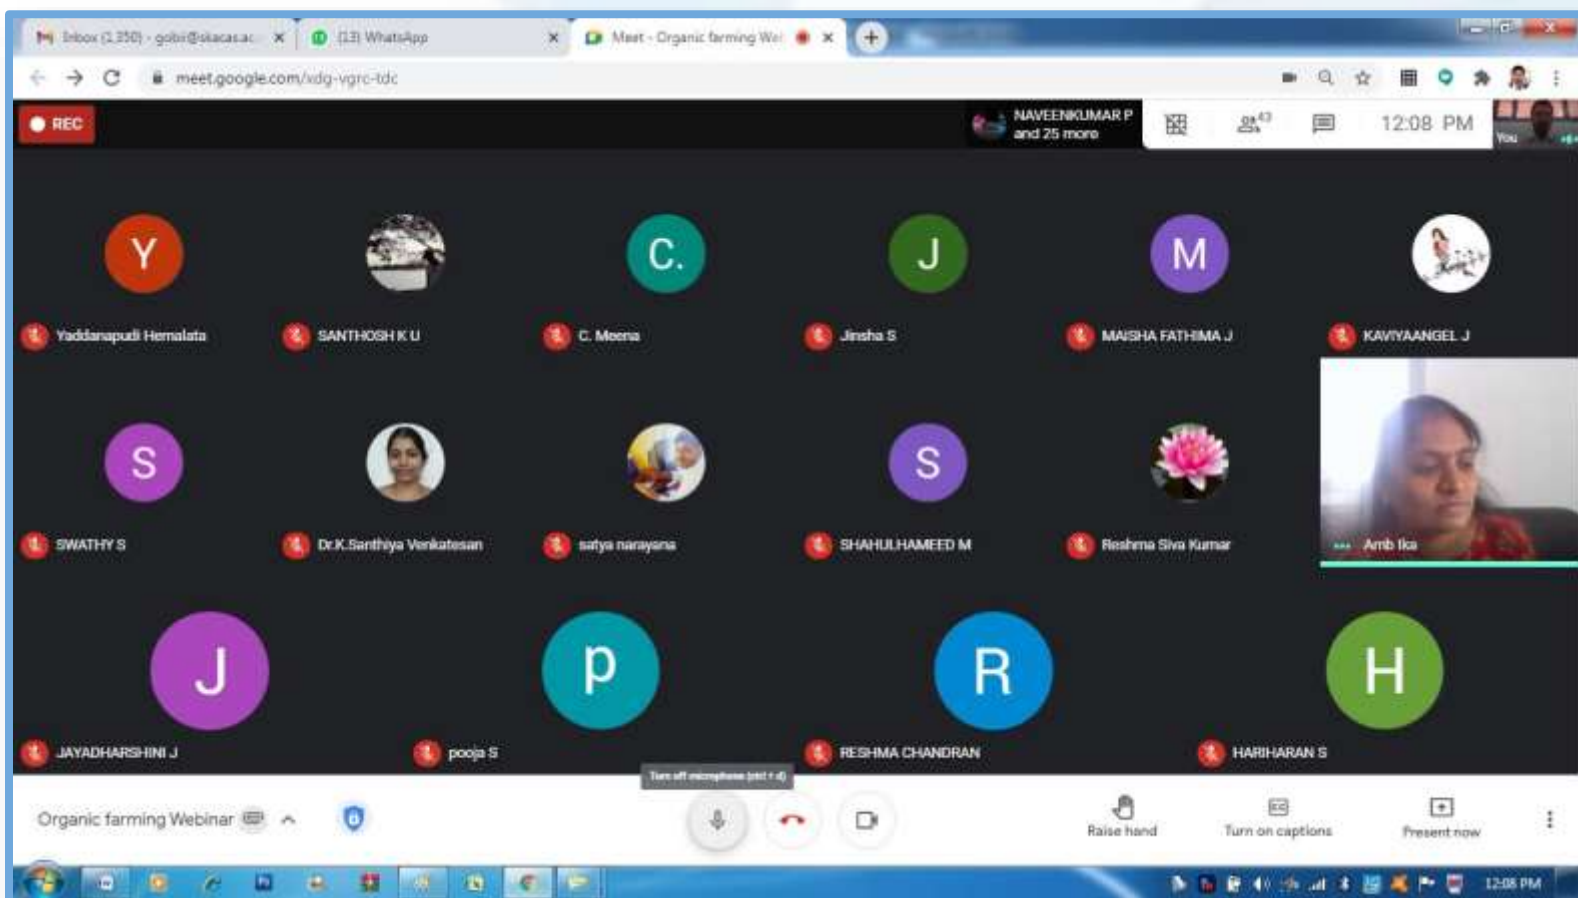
Inbox (1,350) - gobi@skacas.ac ×
(13) WhatsApp ×
Meet - Organic farming We ×
meet.google.com/xdg-vgrc-tdc
REC
NAVEENKUMAR P and 25 more
43
12:08 PM
You
Y
Yaddanapudi Hemalata
SANTHOSH K U
C.
C. Meena
J
Jinsha S
M
MAISHA FATHIMA J
KAVIYAANGEL J
S
SWATHY S
Dr.K.Santhiya Venkatesan
satya narayana
S
SHAHULHAMEED M
Reshma Siva Kumar
Amb Ika
J
JAYADHARSHINI J
p
pooja S
R
RESHMA CHANDRAN
H
HARIHARAN S
Turn off microphone (ctrl + d)
Organic farming Webinar
Raise hand
Turn on captions
Present now
12:08 PM